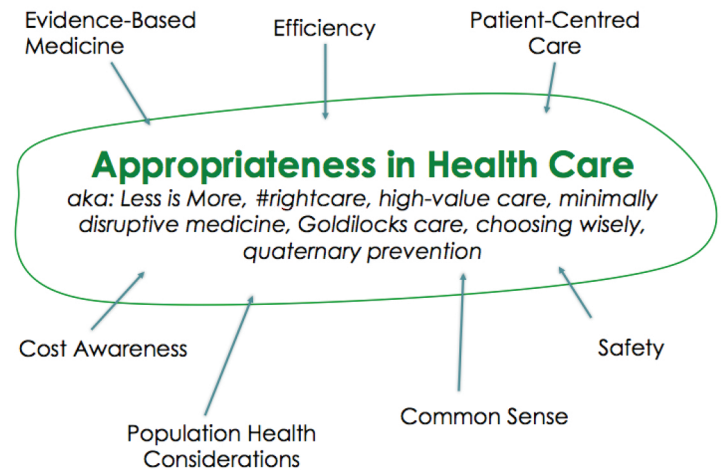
Evidence-Based Medicine

Efficiency

Patient-Centred Care

Appropriateness in Health Care

aka: Less is More, #rightcare, high-value care, minimally disruptive medicine, Goldilocks care, choosing wisely, quaternary prevention

Cost Awareness

Safety

Common Sense

Population Health Considerations